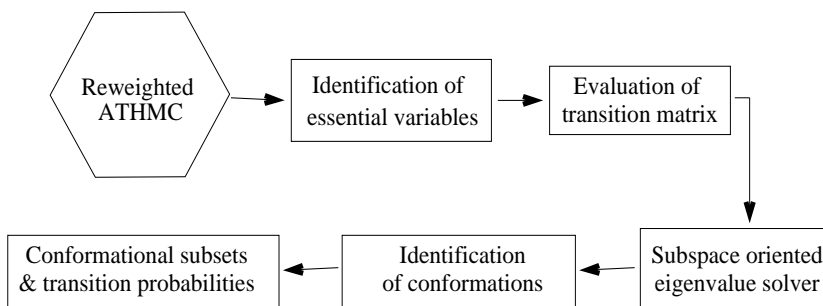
Reweighted ATHMC

Identification of essential variables

Evaluation of transition matrix

Subspace oriented eigenvalue solver

Identification of conformations

Conformational subsets & transition probabilities